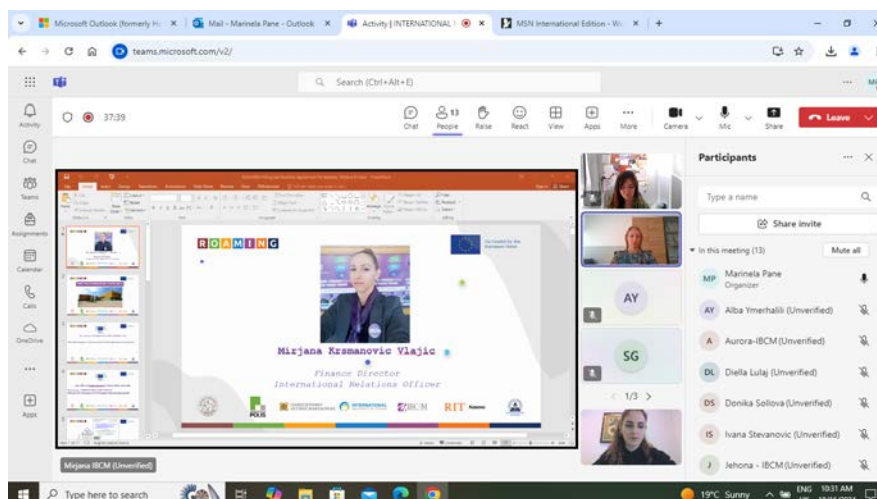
Microsoft Outlook (formerly Ho ×
Mail - Marinela Pane - Outlook ×
Activity | INTERNATIONAL ×
MSN International Edition - W ×
+

teams.microsoft.com/v2/

Search (Ctrl+Alt+E)

Activity
Chat
Teams
Assignments
Calendar
Calls
OneDrive
...
Apps

37:39

Chat
13
People
Raise
React
View
Apps
More
Camera
Mic
Share
Leave

ROAMING

Co-funded by the European Union

Mirjana Krsmanovic Vlajic
Finance Director
International Relations Officer

POLIS
IBCM
RIT

AY
SG
1/3

Participants
Type a name
Share invite
In this meeting (13)
Mute all
MP Marinela Pane
Organizer
AY Alba Ymerhalili (Unverified)
A Aurora-IBCM (Unverified)
DL Diella Lulaj (Unverified)
DS Donika Sollova (Unverified)
IS Ivana Stevanovic (Unverified)
J Jehona - IBCM (Unverified)

Mirjana IBCM (Unverified)

Type here to search
19°C Sunny
ENG
10:31 AM